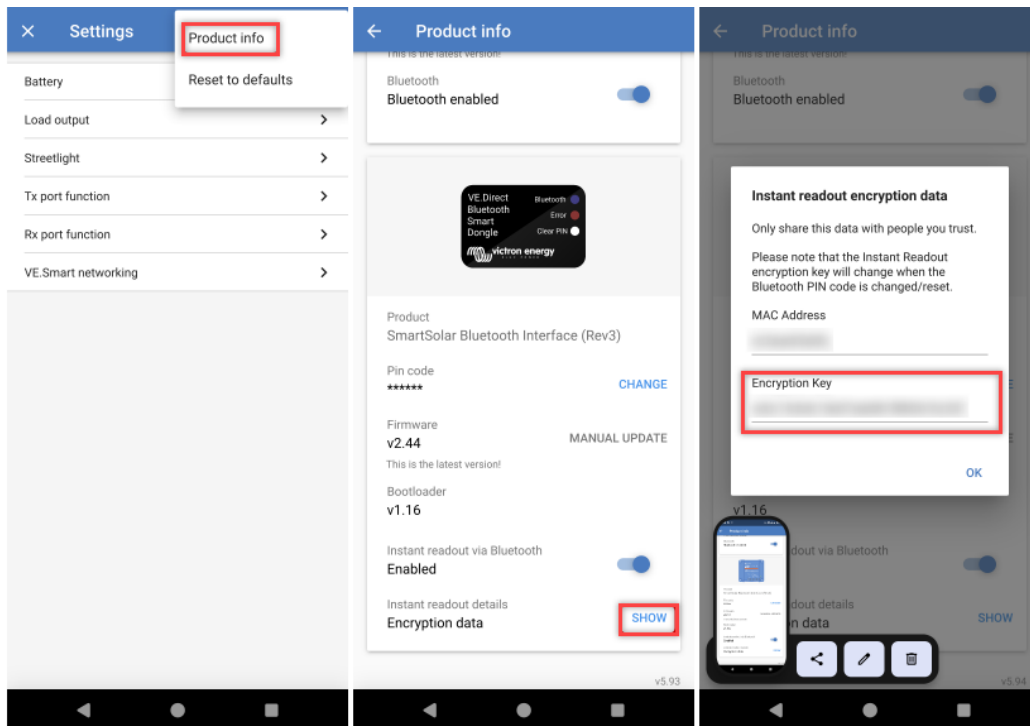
Settings

Product info

Reset to defaults

Battery

Load output

Streetlight

Tx port function

Rx port function

VE.Smart networking

Product info

This is the latest version!

Bluetooth

Bluetooth enabled

VE.Direct Bluetooth Smart Dongle

Bluetooth

Error

Clear PIN

victron energy

Product

SmartSolar Bluetooth Interface (Rev3)

Pin code

******

CHANGE

Firmware

v2.44

MANUAL UPDATE

This is the latest version!

Bootloader

v1.16

Instant readout via Bluetooth

Enabled

Instant readout details

Encryption data

SHOW

v5.93

Product info

This is the latest version!

Bluetooth

Bluetooth enabled

Instant readout encryption data

Only share this data with people you trust.

Please note that the Instant Readout encryption key will change when the Bluetooth PIN code is changed/reset.

MAC Address

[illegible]

Encryption Key

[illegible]

OK

v1.16

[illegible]out via Bluetooth

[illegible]out details

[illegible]n data

SHOW

v5.94